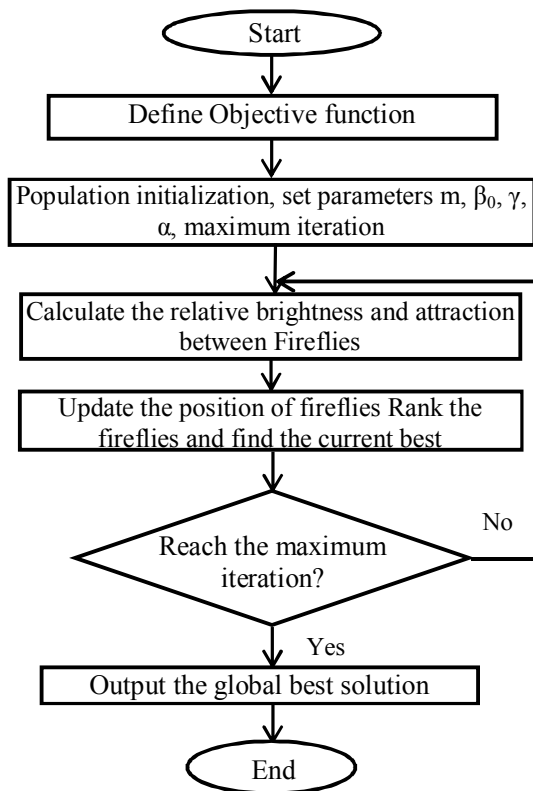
Start

Define Objective function

Population initialization, set parameters m, $\beta_0$, $\gamma$, $\alpha$, maximum iteration

Calculate the relative brightness and attraction between Fireflies

Update the position of fireflies Rank the fireflies and find the current best

Reach the maximum iteration?

No

Yes

Output the global best solution

End